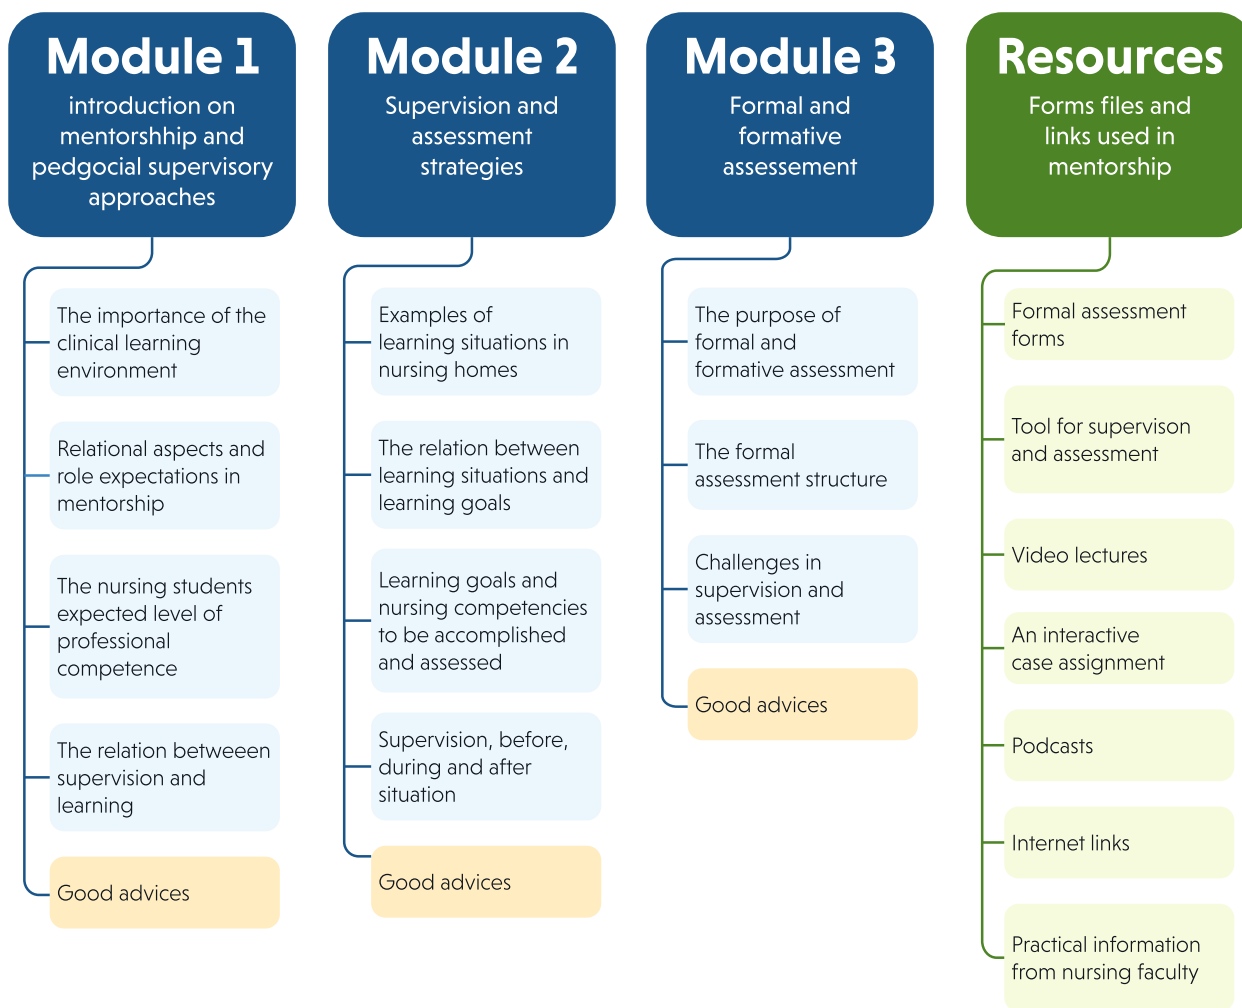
Module 1
introduction on mentorshhip and pedgocial supervisory approaches

The importance of the clinical learning environment

Relational aspects and role expectations in mentorship

The nursing students expected level of professional competence

The relation betweeen supervision and learning

Good advices

Module 2
Supervision and assessment strategies

Examples of learning situations in nursing homes

The relation between learning situations and learning goals

Learning goals and nursing competencies to be accomplished and assessed

Supervision, before, during and after situation

Good advices

Module 3
Formal and formative assessement

The purpose of formal and formative assessment

The formal assessment structure

Challenges in supervision and assessment

Good advices

Resources
Forms files and links used in mentorship

Formal assessment forms

Tool for supervison and assessment

Video lectures

An interactive case assignment

Podcasts

Internet links

Practical information from nursing faculty